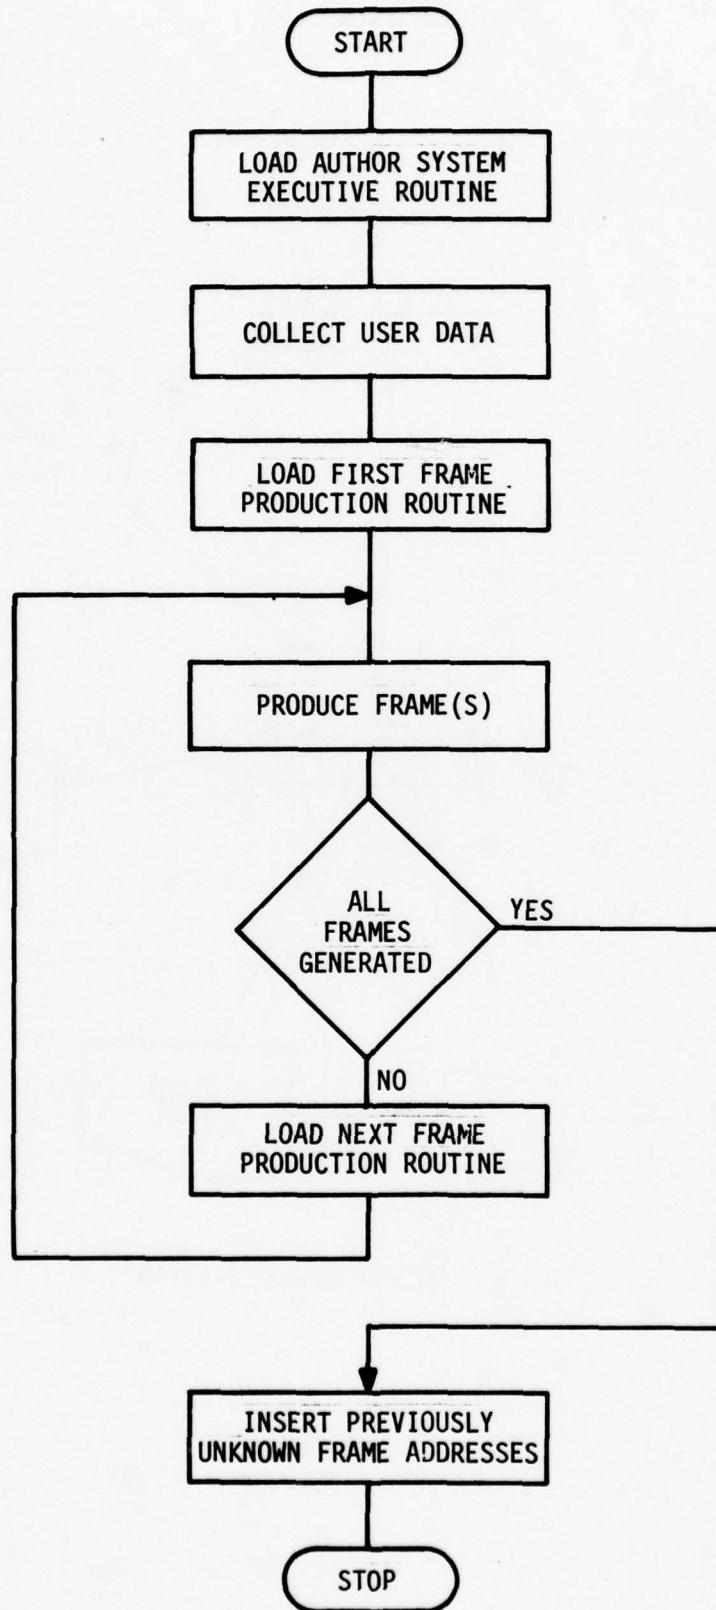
START

LOAD AUTHOR SYSTEM EXECUTIVE ROUTINE

COLLECT USER DATA

LOAD FIRST FRAME PRODUCTION ROUTINE

PRODUCE FRAME(S)

ALL FRAMES GENERATED

YES

NO

LOAD NEXT FRAME PRODUCTION ROUTINE

INSERT PREVIOUSLY UNKNOWN FRAME ADDRESSES

STOP